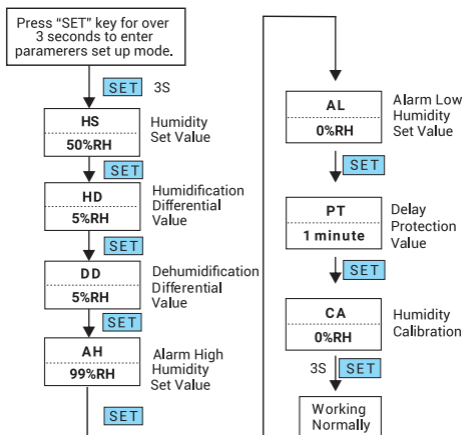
Press "SET" key for over 3 seconds to enter paramerers set up mode.

SET 3S

HS
50%RH
Humidity Set Value

SET

HD
5%RH
Humidification Differential Value

SET

DD
5%RH
Dehumidification Differential Value

SET

AH
99%RH
Alarm High Humidity Set Value

SET

AL
0%RH
Alarm Low Humidity Set Value

SET

PT
1 minute
Delay Protection Value

SET

CA
0%RH
Humidity Calibration

3S SET

Working Normally